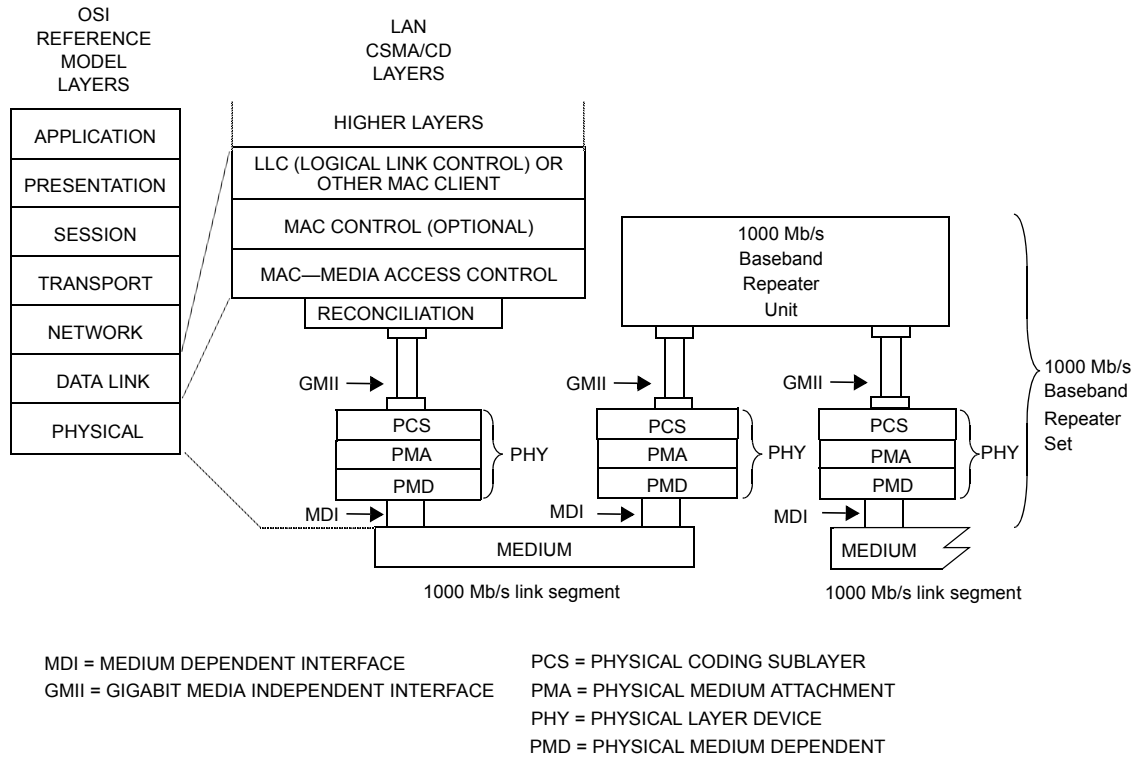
OSI REFERENCE MODEL LAYERS

APPLICATION
PRESENTATION
SESSION
TRANSPORT
NETWORK
DATA LINK
PHYSICAL

LAN CSMA/CD LAYERS

HIGHER LAYERS
LLC (LOGICAL LINK CONTROL) OR OTHER MAC CLIENT
MAC CONTROL (OPTIONAL)
MAC—MEDIA ACCESS CONTROL
RECONCILIATION

GMII
PCS
PMA
PMD
PHY
MDI
MEDIUM

1000 Mb/s link segment

1000 Mb/s Baseband Repeater Unit

GMII
PCS
PMA
PMD
PHY
MDI

GMII
PCS
PMA
PMD
PHY
MDI
MEDIUM

1000 Mb/s link segment

1000 Mb/s Baseband Repeater Set

MDI = MEDIUM DEPENDENT INTERFACE
GMII = GIGABIT MEDIA INDEPENDENT INTERFACE

PCS = PHYSICAL CODING SUBLAYER
PMA = PHYSICAL MEDIUM ATTACHMENT
PHY = PHYSICAL LAYER DEVICE
PMD = PHYSICAL MEDIUM DEPENDENT